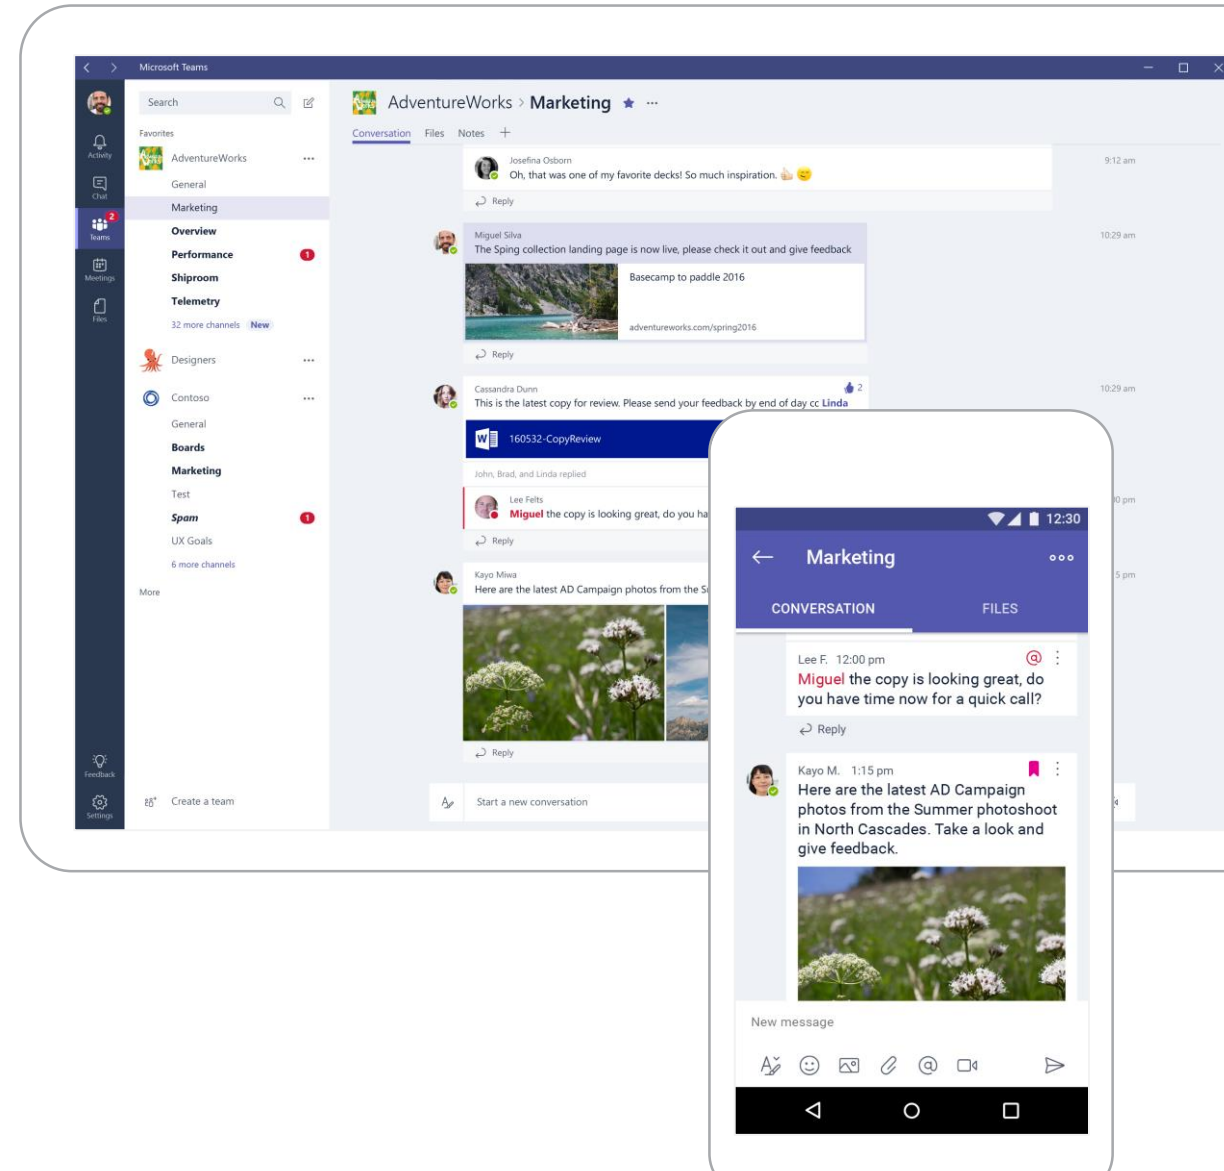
Microsoft Teams

Activity
Chat
2
Teams
Meetings
Files
Feedback
Settings

Search

Favorites
AdventureWorks ...
General
Marketing
Overview
Performance 1
Shiproom
Telemetry
32 more channels New

Designers ...

Contoso ...
General
Boards
Marketing
Test
Spam 1
UX Goals
6 more channels

More

Create a team

AdventureWorks > Marketing ★ ...
Conversation Files Notes +

Josefina Osborn
Oh, that was one of my favorite decks! So much inspiration.
9:12 am
Reply

Miguel Silva
The Sping collection landing page is now live, please check it out and give feedback
10:29 am
Basecamp to paddle 2016
adventureworks.com/spring2016
Reply

Cassandra Dunn
This is the latest copy for review. Please send your feedback by end of day cc Linda
2
10:29 am
160532-CopyReview
John, Brad, and Linda replied
Lee Felts
Miguel the copy is looking great, do you ha
Reply

Kayo Miwa
Here are the latest AD Campaign photos from the S
Reply

Start a new conversation

12:30
Marketing
CONVERSATION
FILES

Lee F. 12:00 pm
Miguel the copy is looking great, do you have time now for a quick call?
Reply

Kayo M. 1:15 pm
Here are the latest AD Campaign photos from the Summer photoshoot in North Cascades. Take a look and give feedback.

New message